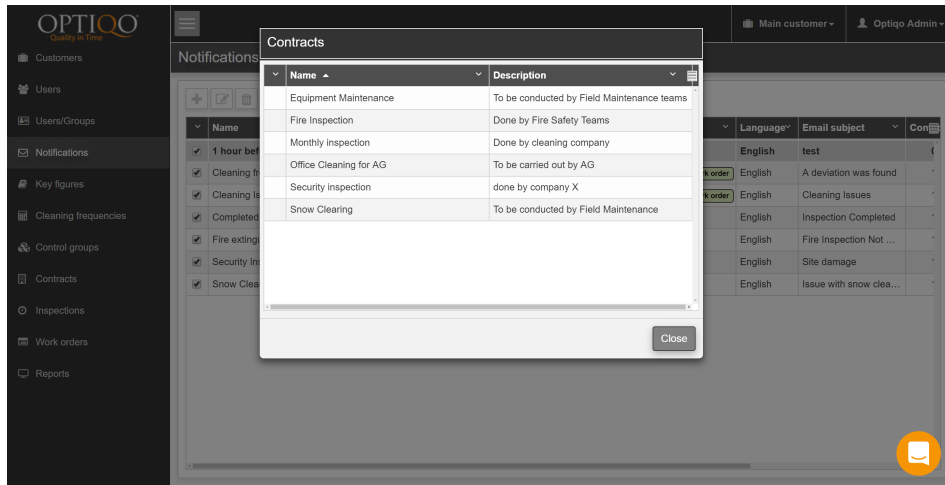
OPTIQO
Quality in Time

Customers
Users
Users/Groups
Notifications
Key figures
Cleaning frequencies
Control groups
Contracts
Inspections
Work orders
Reports

Main customer
Optiqo Admin

Notifications

| Name |
|---|
| 1 hour bef |
| Cleaning fr |
| Cleaning Is |
| Completed |
| Fire exting |
| Security Ins |
| Snow Clea |

| | Language | Email subject | Con |
|---|---|---|---|
| | English | test | |
| k order | English | A deviation was found | |
| k order | English | Cleaning Issues | |
| | English | Inspection Completed | |
| | English | Fire Inspection Not ... | |
| | English | Site damage | |
| | English | Issue with snow clea... | |

Contracts

| Name | Description |
|---|---|
| Equipment Maintenance | To be conducted by Field Maintenance teams |
| Fire Inspection | Done by Fire Safety Teams |
| Monthly inspection | Done by cleaning company |
| Office Cleaning for AG | To be carried out by AG |
| Security inspection | done by company X |
| Snow Clearing | To be conducted by Field Maintenance |

Close